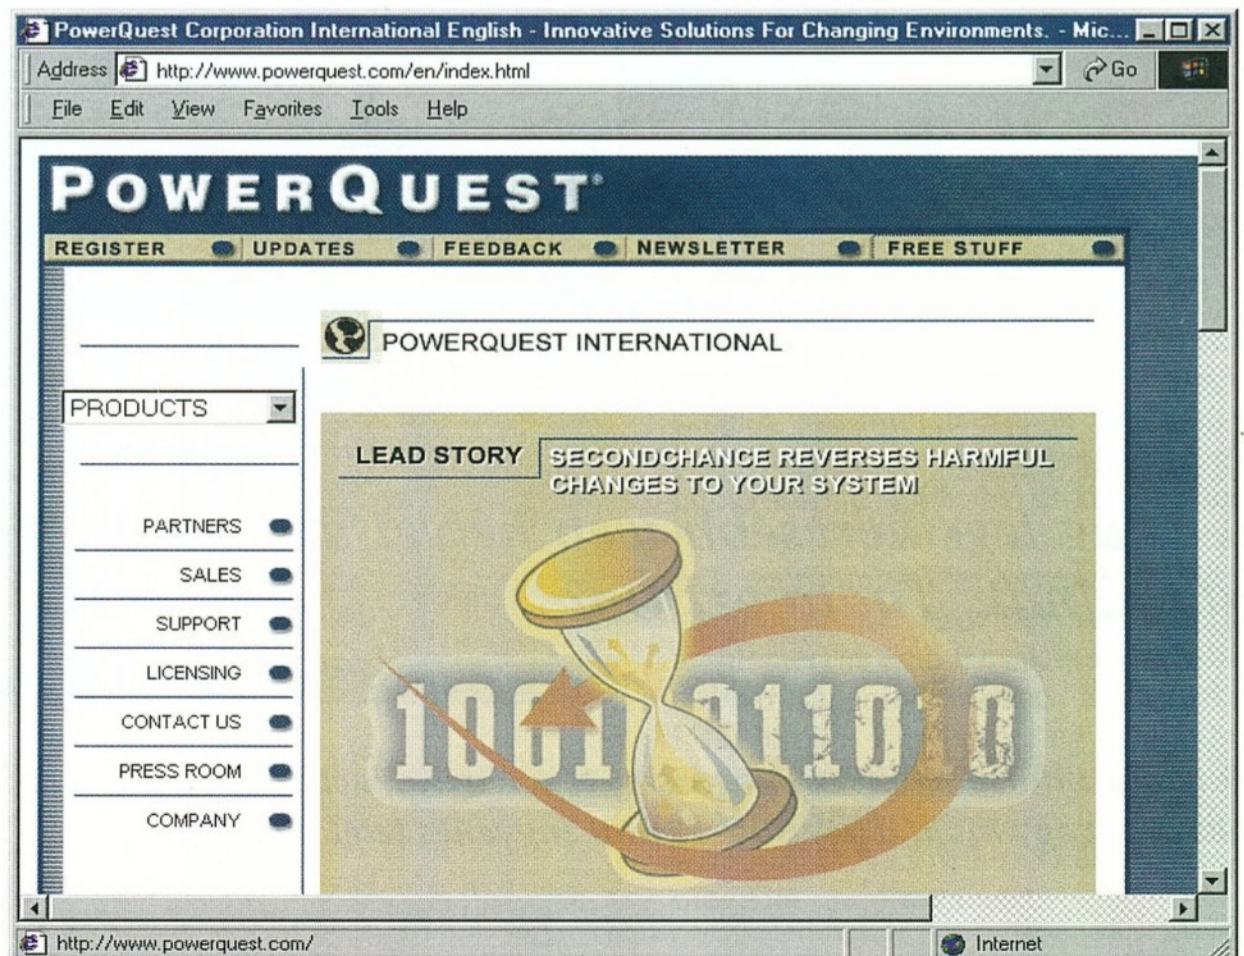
PowerQuest Corporation International English - Innovative Solutions For Changing Environments. - Mic...

Address http://www.powerquest.com/en/index.html Go

File Edit View Favorites Tools Help

POWERQUEST®

REGISTER UPDATES FEEDBACK NEWSLETTER FREE STUFF

POWERQUEST INTERNATIONAL

PRODUCTS

LEAD STORY SECONDCHANCE REVERSES HARMFUL CHANGES TO YOUR SYSTEM

PARTNERS

SALES

SUPPORT

LICENSING

CONTACT US

PRESS ROOM

COMPANY

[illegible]

http://www.powerquest.com/

Internet